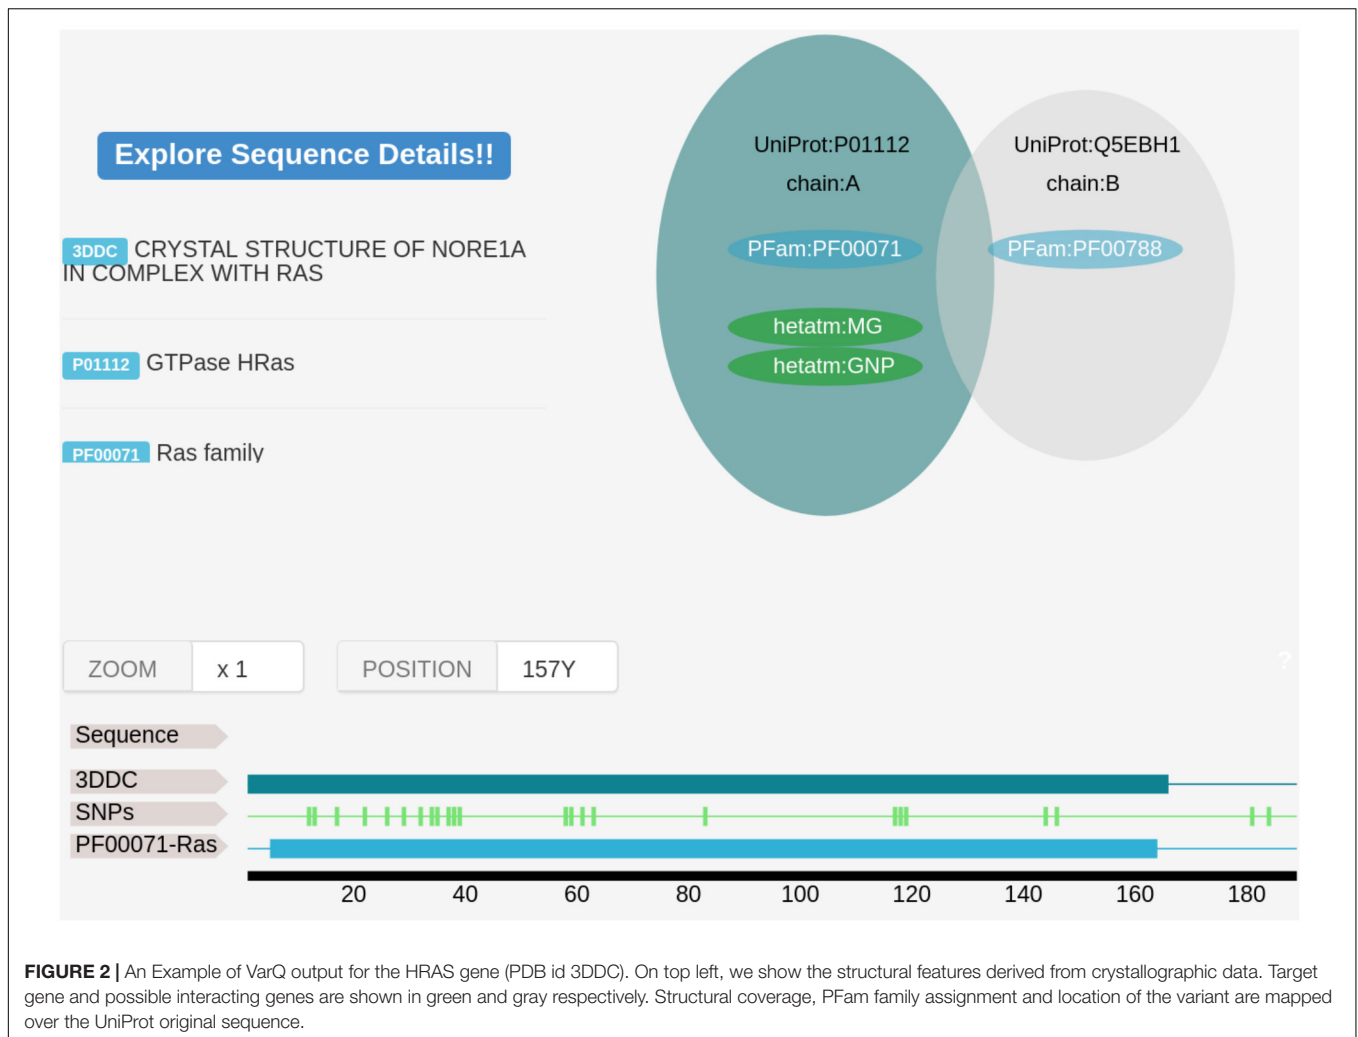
Explore Sequence Details!!

3DDC CRYSTAL STRUCTURE OF NORE1A IN COMPLEX WITH RAS

P01112 GTPase HRas

PF00071 Ras family

UniProt:P01112
chain:A
PFam:PF00071
hetatm:MG
hetatm:GNP

UniProt:Q5EBH1
chain:B
PFam:PF00788

ZOOM x 1
POSITION 157Y

?

Sequence
3DDC
SNPs
PF00071-Ras

20 40 60 80 100 120 140 160 180

**FIGURE 2 |** An Example of VarQ output for the HRAS gene (PDB id 3DDC). On top left, we show the structural features derived from crystallographic data. Target gene and possible interacting genes are shown in green and gray respectively. Structural coverage, PFam family assignment and location of the variant are mapped over the UniProt original sequence.